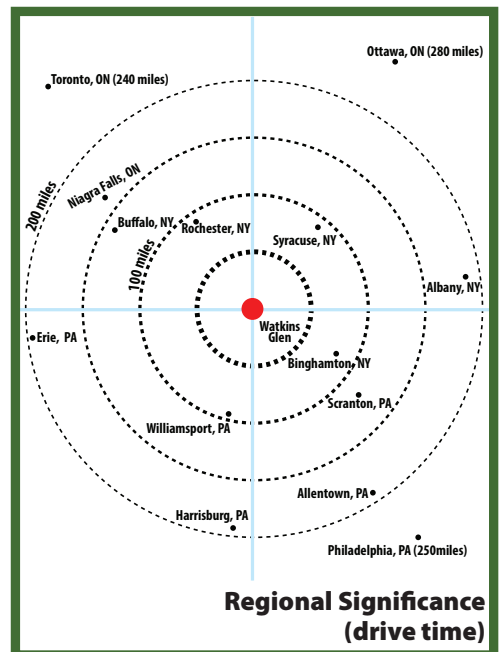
Ottawa, ON (280 miles)

Toronto, ON (240 miles)

200 miles

Niagra Falls, ON

Buffalo, NY

Rochester, NY

100 miles

Syracuse, NY

Albany, NY

Erie, PA

Watkins Glen

Binghamton, NY

Scranton, PA

Williamsport, PA

Allentown, PA

Harrisburg, PA

Philadelphia, PA (250miles)

Regional Significance (drive time)